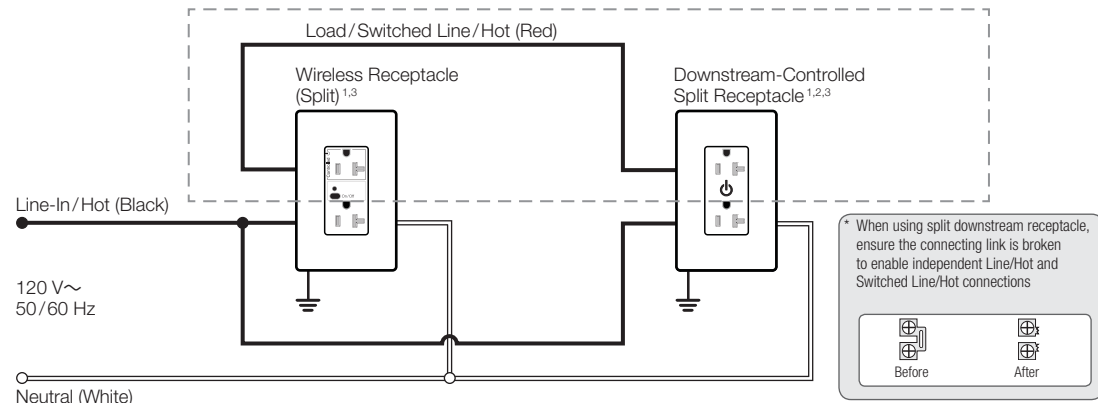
Load / Switched Line / Hot (Red)

Wireless Receptacle (Split) $^{1,3}$

Downstream-Controlled Split Receptacle $^{1,2,3}$

Line-In / Hot (Black)

120 V~
50 / 60 Hz

Neutral (White)

* When using split downstream receptacle, ensure the connecting link is broken to enable independent Line/Hot and Switched Line/Hot connections

Before
After